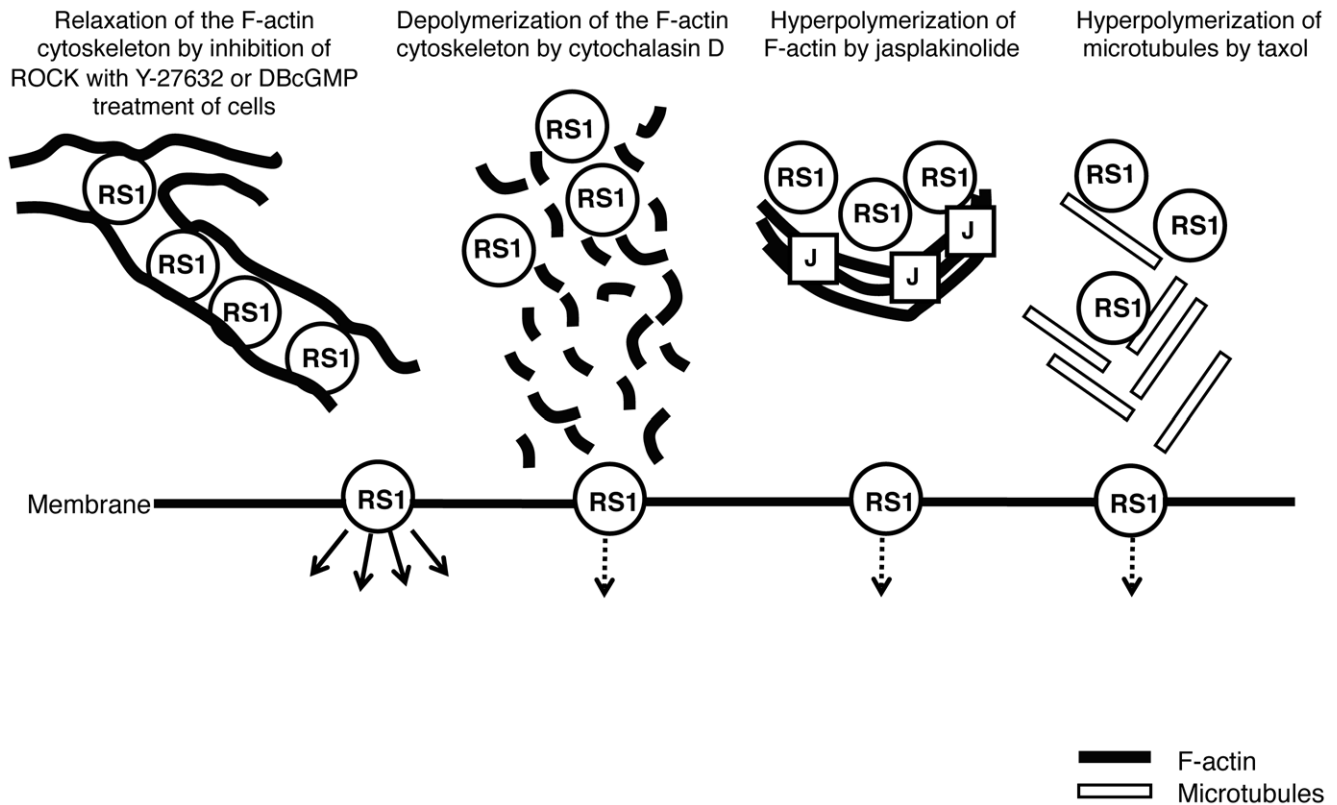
Relaxation of the F-actin cytoskeleton by inhibition of ROCK with Y-27632 or DBcGMP treatment of cells

Depolymerization of the F-actin cytoskeleton by cytochalasin D

Hyperpolymerization of F-actin by jasplakinolide

Hyperpolymerization of microtubules by taxol

RS1
RS1
RS1
RS1

RS1
RS1
RS1

RS1
RS1
RS1
J
J
J

RS1
RS1
RS1

Membrane
RS1
RS1
RS1
RS1

F-actin
Microtubules